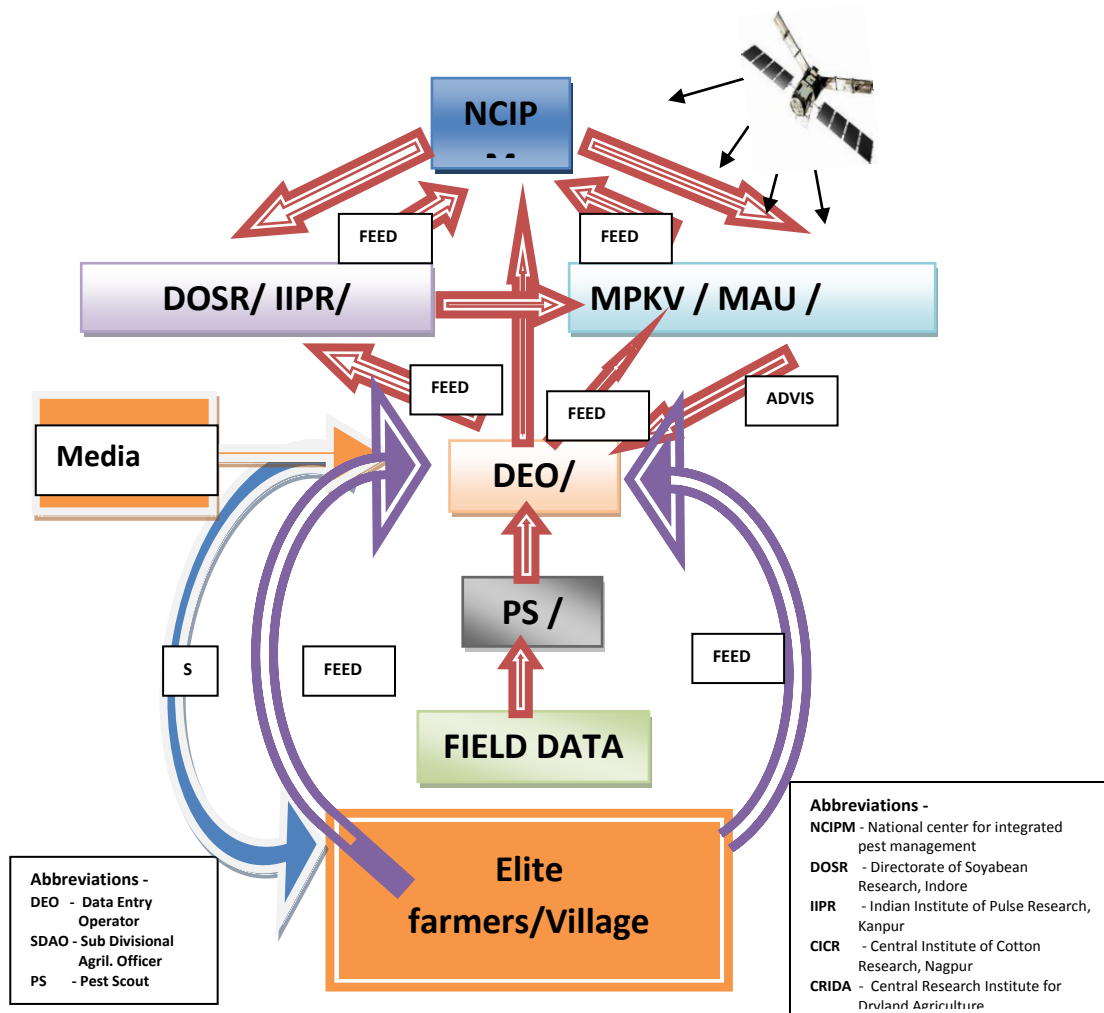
NCIP

M

FEED

FEED

DOSR/ IIPR/

MPKV / MAU /

FEED

FEED

ADVIS

Media

DEO/

PS /

S

FEED

FEED

FIELD DATA

Elite farmers/Village

Abbreviations -
DEO - Data Entry Operator
SDAO - Sub Divisional Agril. Officer
PS - Pest Scout

Abbreviations -
NCIPM - National center for integrated pest management
DOSR - Directorate of Soyabean Research, Indore
IIPR - Indian Institute of Pulse Research, Kanpur
CICR - Central Institute of Cotton Research, Nagpur
CRIDA - Central Research Institute for Dryland Agriculture